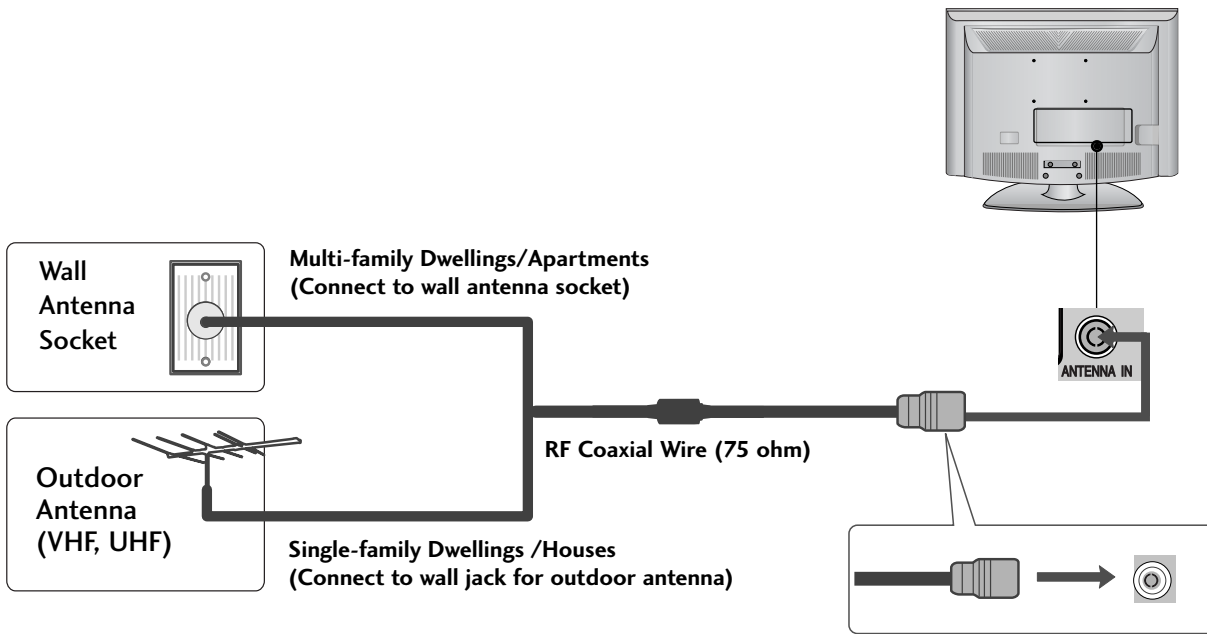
Wall Antenna Socket

Multi-family Dwellings/Apartments (Connect to wall antenna socket)

ANTENNA IN

RF Coaxial Wire (75 ohm)

Outdoor Antenna (VHF, UHF)

Single-family Dwellings /Houses (Connect to wall jack for outdoor antenna)